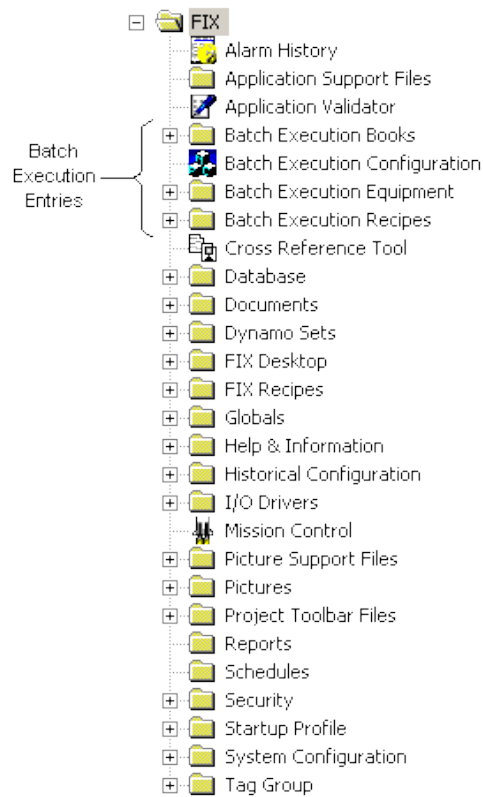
FIX
Alarm History
Application Support Files
Application Validator
Batch Execution Entries
Batch Execution Books
Batch Execution Configuration
Batch Execution Equipment
Batch Execution Recipes
Cross Reference Tool
Database
Documents
Dynamo Sets
FIX Desktop
FIX Recipes
Globals
Help & Information
Historical Configuration
I/O Drivers
Mission Control
Picture Support Files
Pictures
Project Toolbar Files
Reports
Schedules
Security
Startup Profile
System Configuration
Tag Group